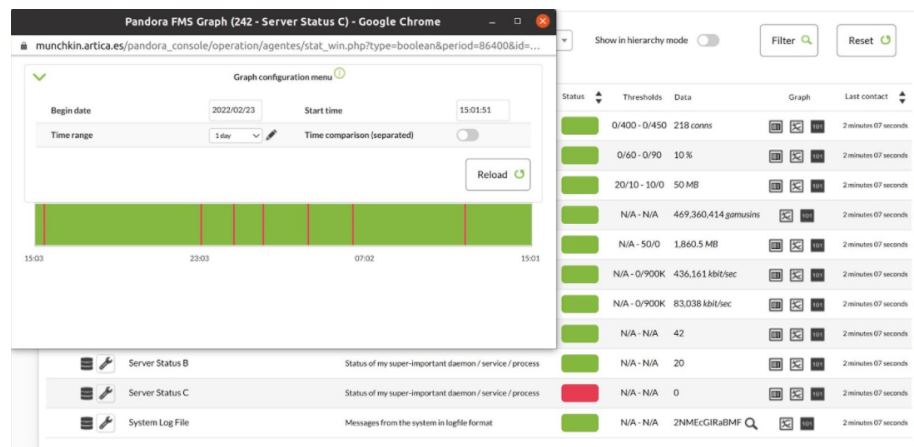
Pandora FMS Graph (242 - Server Status C) - Google Chrome

munchkin.artica.es/pandora_console/operation/agentes/stat_win.php?type=boolean&period=86400&id=...

Graph configuration menu

Begin date 2022/02/23 Start time 15:01:51

Time range 1 day Time comparison (separated)

Reload

15:03 23:03 07:02 15:01

Show in hierarchy mode

Filter

Reset

| Status | Thresholds | Data | Graph | Last contact |
|---|---|---|---|---|
| | 0/400 - 0/450 | 218 conns | | 2 minutes 07 seconds |
| | 0/60 - 0/90 | 10 % | | 2 minutes 07 seconds |
| | 20/10 - 10/0 | 50 MB | | 2 minutes 07 seconds |
| | N/A - N/A | 469,360,414 gamusins | | 2 minutes 07 seconds |
| | N/A - 50/0 | 1,860.5 MB | | 2 minutes 07 seconds |
| | N/A - 0/900K | 436,161 kbit/sec | | 2 minutes 07 seconds |
| | N/A - 0/900K | 83,038 kbit/sec | | 2 minutes 07 seconds |
| | N/A - N/A | 42 | | 2 minutes 07 seconds |

| Module | Description | Status | Thresholds | Data | Graph | Last contact |
|---|---|---|---|---|---|---|
| Server Status B | Status of my super-important daemon / service / process | | N/A - N/A | 20 | | 2 minutes 07 seconds |
| Server Status C | Status of my super-important daemon / service / process | | N/A - N/A | 0 | | 2 minutes 07 seconds |
| System Log File | Messages from the system in logfile format | | N/A - N/A | 2NMEcGIRaBMF | | 2 minutes 07 seconds |